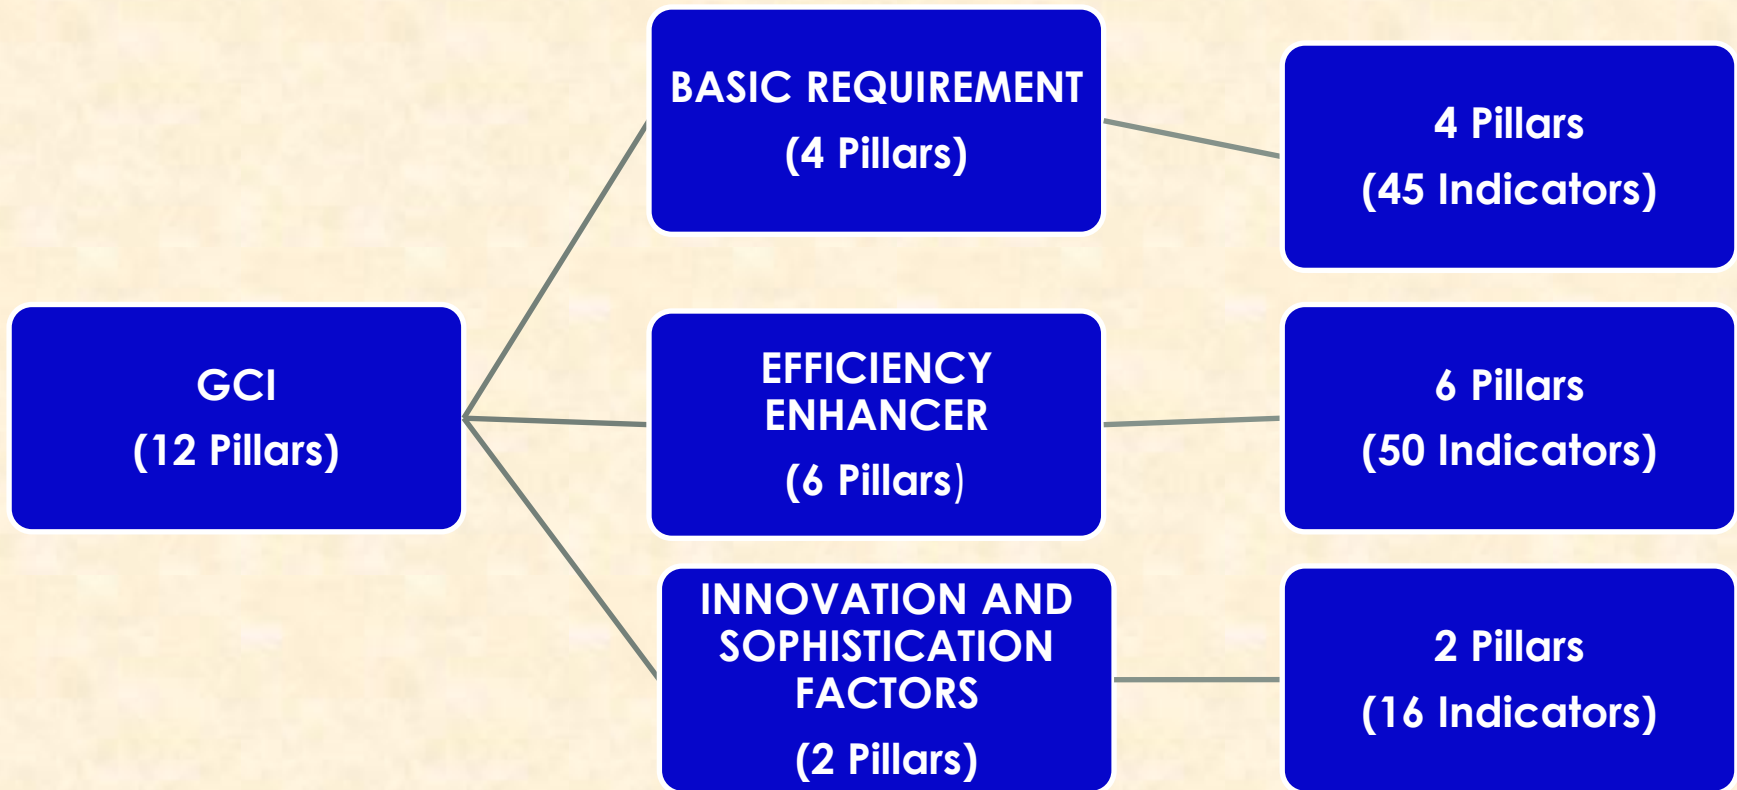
GCI
(12 Pillars)

BASIC REQUIREMENT
(4 Pillars)

4 Pillars
(45 Indicators)

EFFICIENCY ENHANCER
(6 Pillars)

6 Pillars
(50 Indicators)

INNOVATION AND SOPHISTICATION FACTORS
(2 Pillars)

2 Pillars
(16 Indicators)